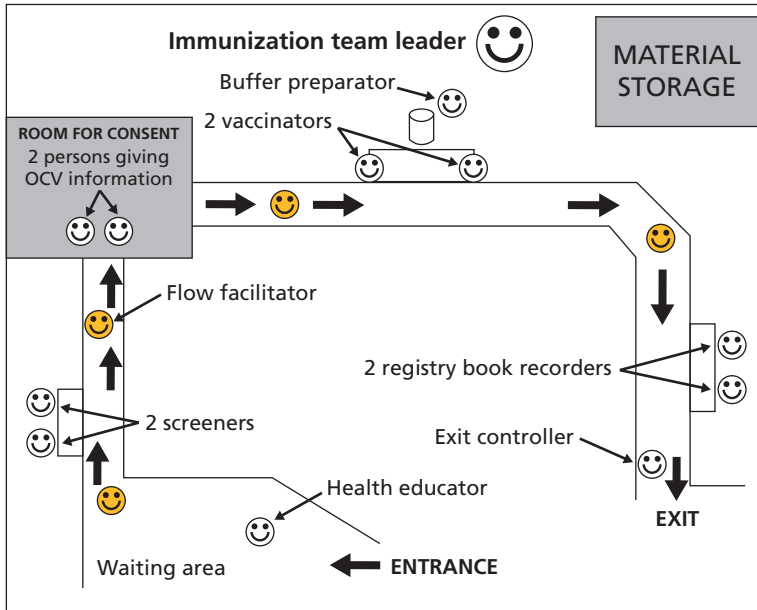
Immunization team leader

MATERIAL STORAGE

Buffer preparator

2 vaccinators

ROOM FOR CONSENT
2 persons giving OCV information

Flow facilitator

2 registry book recorders

2 screeners

Exit controller

Health educator

EXIT

Waiting area

ENTRANCE